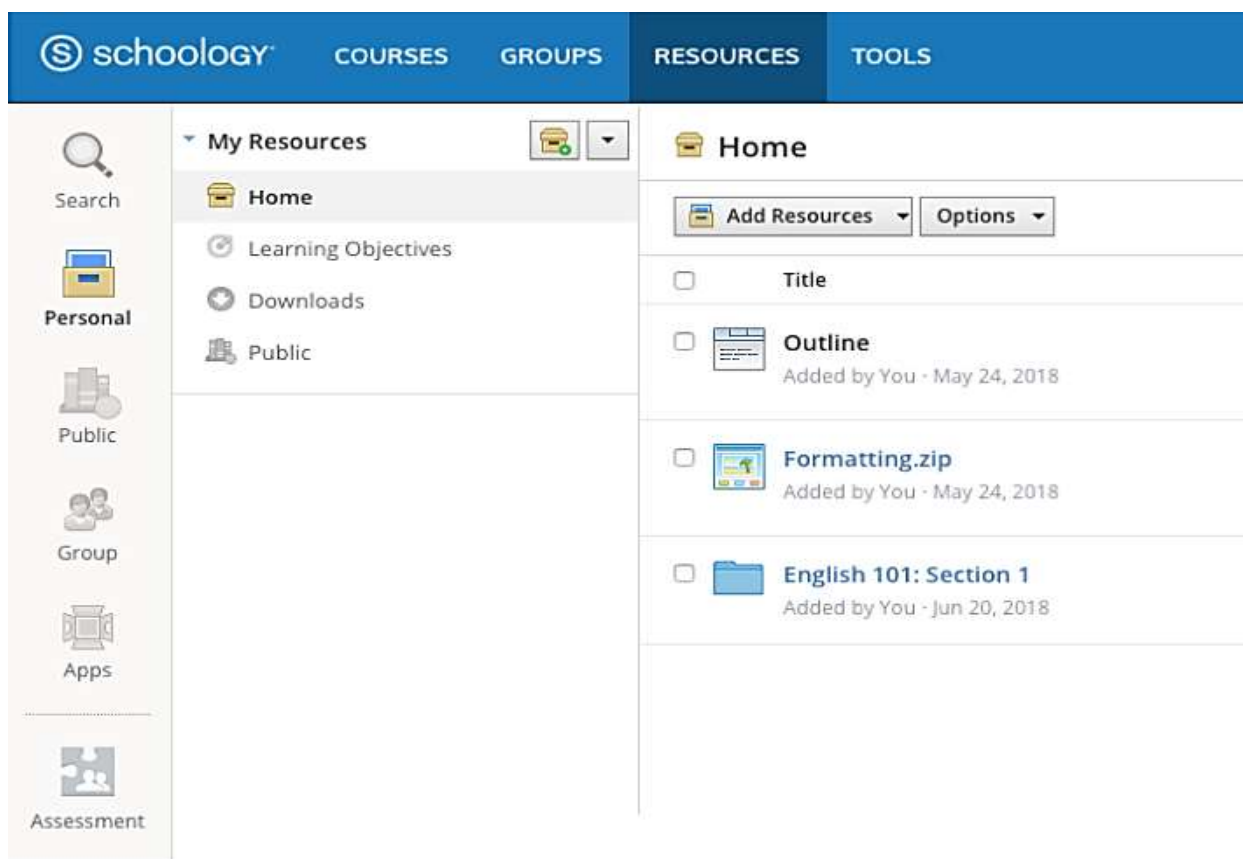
schoology COURSES GROUPS RESOURCES TOOLS

Search

Personal

Public

Group

Apps

Assessment

My Resources

Home

Learning Objectives

Downloads

Public

Home

Add Resources

Options

Title

Outline
Added by You · May 24, 2018

Formatting.zip
Added by You · May 24, 2018

English 101: Section 1
Added by You · Jun 20, 2018